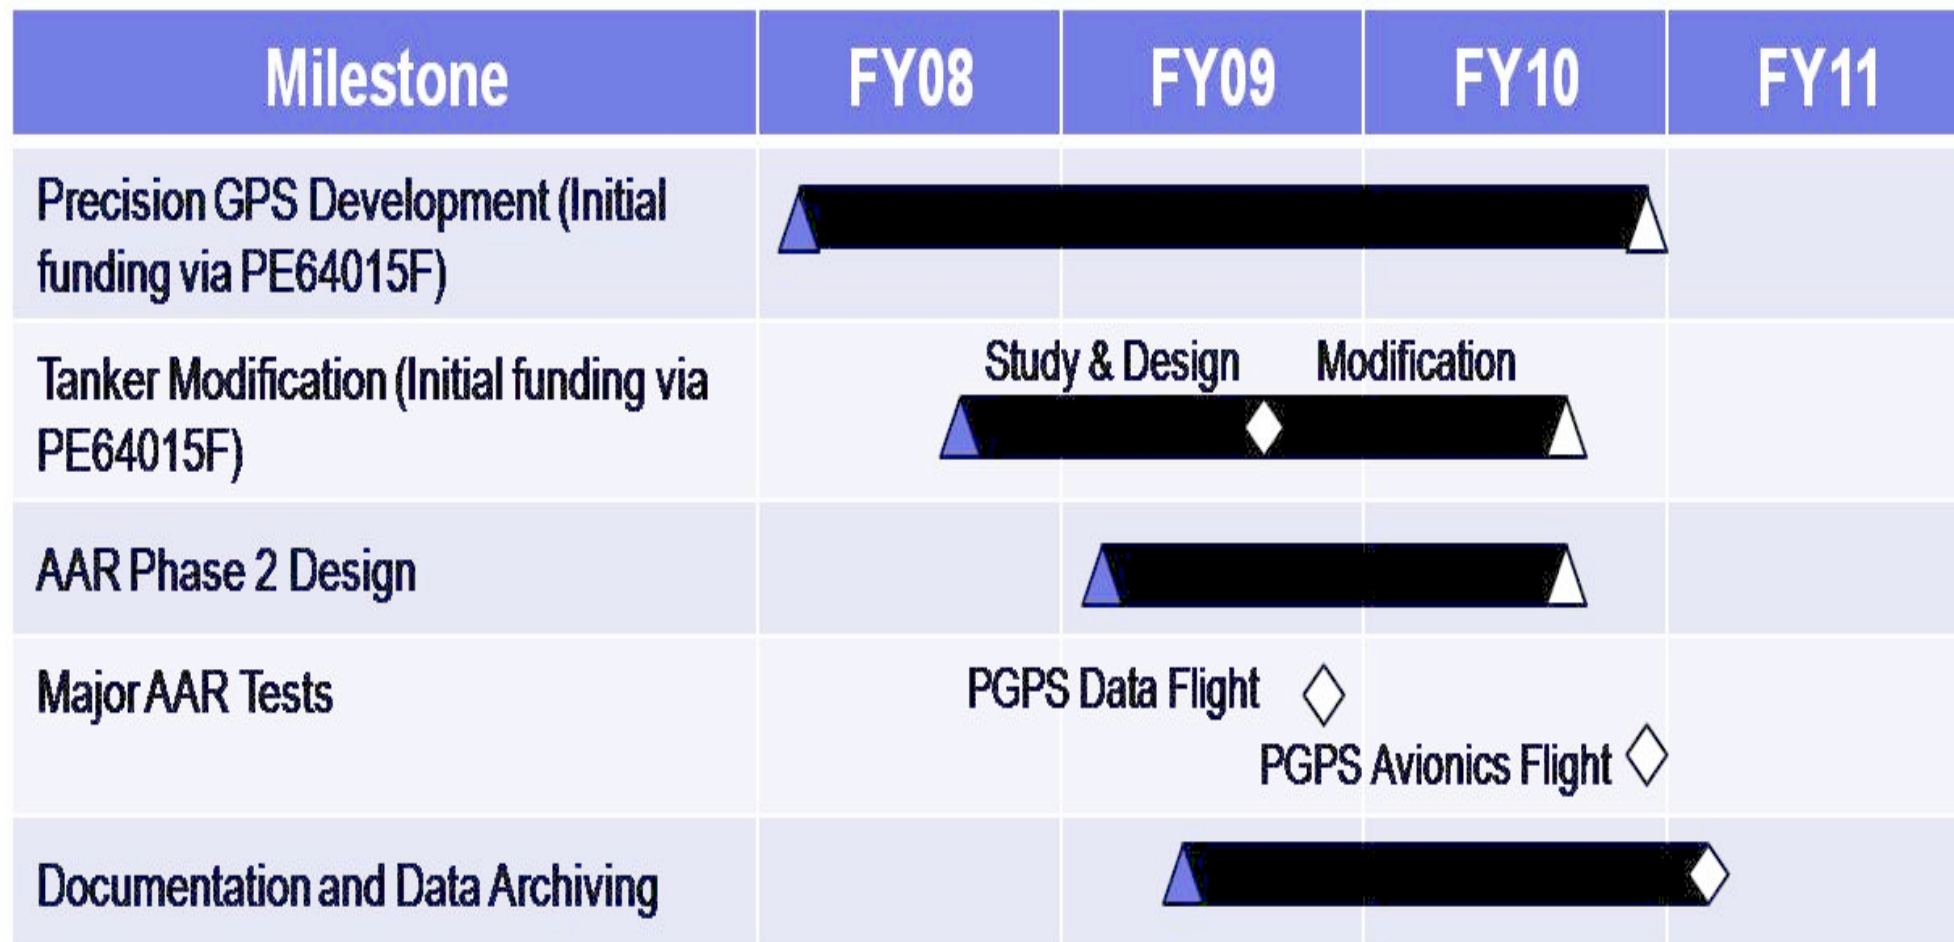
| Milestone | FY08 | FY09 | FY10 | FY11 |
|---|---|---|---|---|
| Precision GPS Development (Initial funding via PE64015F) | | | | |
| Tanker Modification (Initial funding via PE64015F) | | Study & Design | Modification | |
| AAR Phase 2 Design | | | | |
| Major AAR Tests | | PGPS Data Flight | PGPS Avionics Flight | |
| Documentation and Data Archiving | | | | |